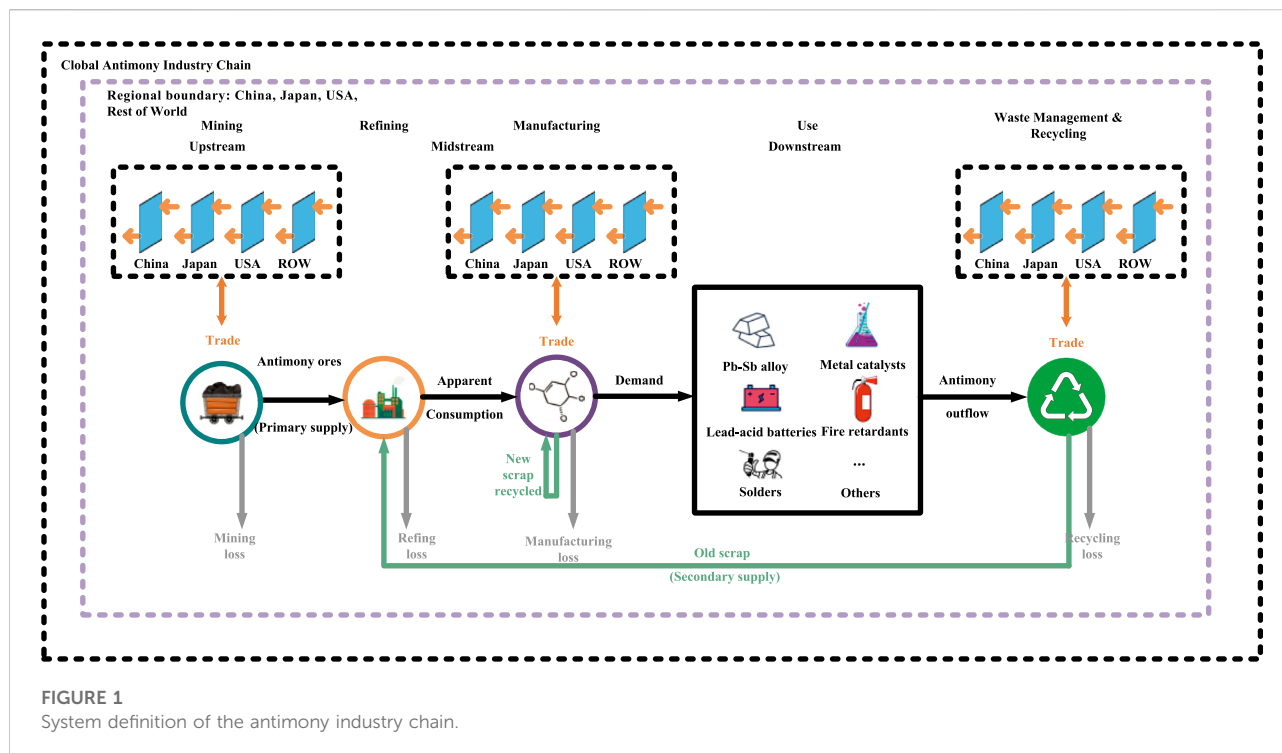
Clobal Antimony Industry Chain

Regional boundary: China, Japan, USA, Rest of World

Mining

Upstream

Refining

Midstream

Manufacturing

Use

Downstream

Waste Management & Recycling

China Japan USA ROW

China Japan USA ROW

China Japan USA ROW

Trade

Trade

Trade

Antimony ores

(Primary supply)

Apparent

Consumption

Demand

Pb-Sb alloy

Metal catalysts

Lead-acid batteries

Fire retardants

Solders

...

Others

Antimony

outflow

New scrap recycled

Mining loss

Refing loss

Manufacturing loss

Old scrap

(Secondary supply)

Recycling loss

FIGURE 1
System definition of the antimony industry chain.